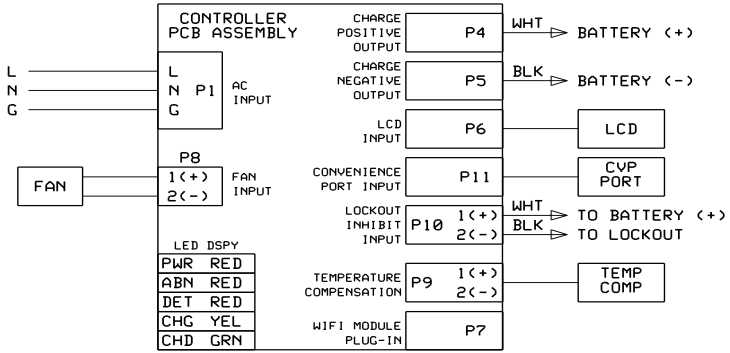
CONTROLLER PCB ASSEMBLY

L
N
G

L
N P1
G

AC INPUT

P8
FAN
1(+)
2(-)
FAN INPUT

LED DSPY

| PWR | RED |
|---|---|
| ABN | RED |
| DET | RED |
| CHG | YEL |
| CHD | GRN |

CHARGE POSITIVE OUTPUT
P4
WHT
BATTERY (+)

CHARGE NEGATIVE OUTPUT
P5
BLK
BATTERY (-)

LCD INPUT
P6
LCD

CONVENIENCE PORT INPUT
P11
CVP PORT

LOCKOUT INHIBIT INPUT
P10
1(+)
2(-)
WHT
BLK
TO BATTERY (+)
TO LOCKOUT

TEMPERATURE COMPENSATION
P9
1(+)
2(-)
TEMP COMP

WIFI MODULE PLUG-IN
P7